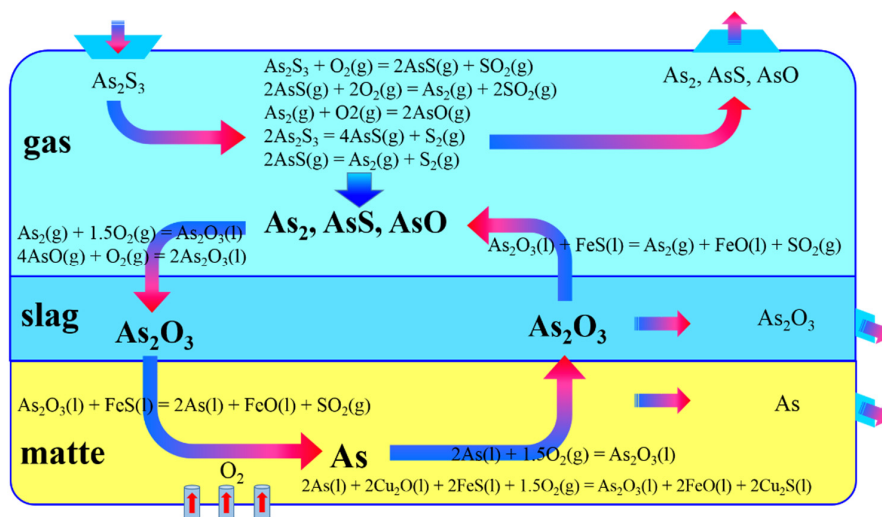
$As_2S_3$

$As_2S_3 + O_2(g) = 2AsS(g) + SO_2(g)$
$2AsS(g) + 2O_2(g) = As_2(g) + 2SO_2(g)$
$As_2(g) + O2(g) = 2AsO(g)$
$2As_2S_3 = 4AsS(g) + S_2(g)$
$2AsS(g) = As_2(g) + S_2(g)$

$As_2$, AsS, AsO

gas

$As_2$, AsS, AsO

$As_2(g) + 1.5O_2(g) = As_2O_3(l)$
$4AsO(g) + O_2(g) = 2As_2O_3(l)$

$As_2O_3(l) + FeS(l) = As_2(g) + FeO(l) + SO_2(g)$

slag

$As_2O_3$

$As_2O_3$

$As_2O_3$

$As_2O_3(l) + FeS(l) = 2As(l) + FeO(l) + SO_2(g)$

As

matte

As

$2As(l) + 1.5O_2(g) = As_2O_3(l)$

$O_2$

$2As(l) + 2Cu_2O(l) + 2FeS(l) + 1.5O_2(g) = As_2O_3(l) + 2FeO(l) + 2Cu_2S(l)$